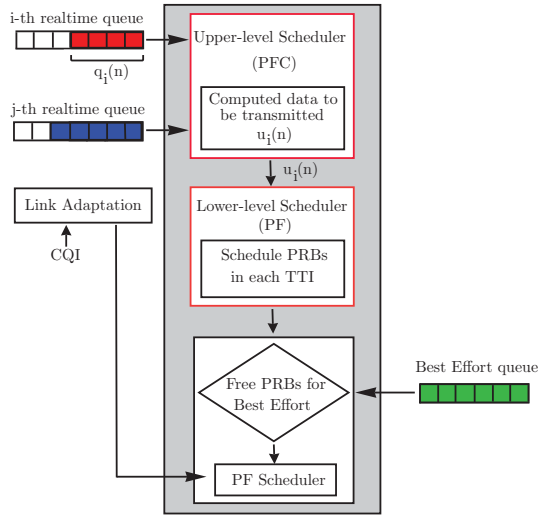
i-th realtime queue

$q_i(n)$

j-th realtime queue

Upper-level Scheduler

(PFC)

Computed data to be transmitted $u_i(n)$

$u_i(n)$

Lower-level Scheduler

(PF)

Schedule PRBs in each TTI

Link Adaptation

CQI

Free PRBs for Best Effort

Best Effort queue

PF Scheduler